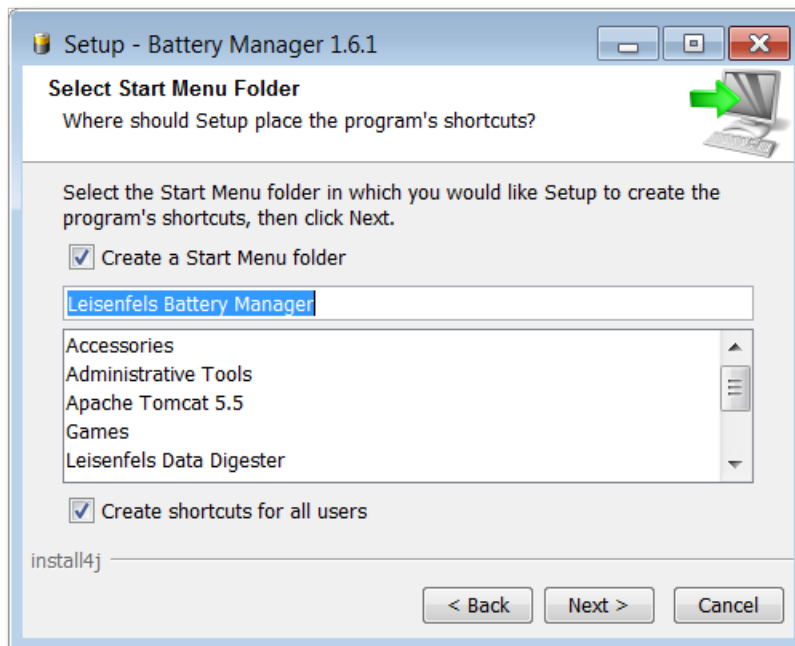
Setup - Battery Manager 1.6.1

Select Start Menu Folder

Where should Setup place the program's shortcuts?

Select the Start Menu folder in which you would like Setup to create the program's shortcuts, then click Next.

Create a Start Menu folder

Leisenfels Battery Manager

Accessories
Administrative Tools
Apache Tomcat 5.5
Games
Leisenfels Data Digester

Create shortcuts for all users

install4j

< Back
Next >
Cancel